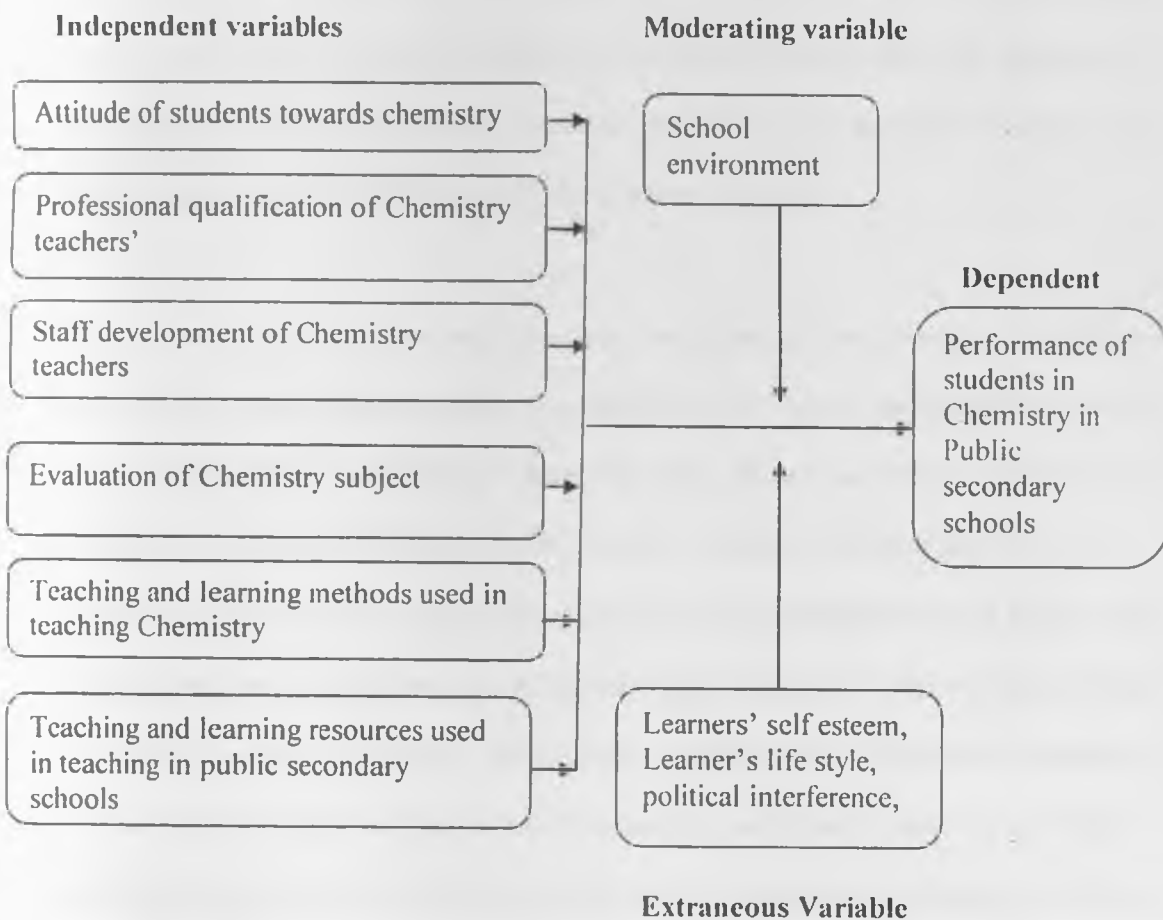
Independent variables

Moderating variable

Attitude of students towards chemistry

Professional qualification of Chemistry teachers'

Staff development of Chemistry teachers

Evaluation of Chemistry subject

Teaching and learning methods used in teaching Chemistry

Teaching and learning resources used in teaching in public secondary schools

School environment

Dependent

Performance of students in Chemistry in Public secondary schools

Learners' self esteem, Learner's life style, political interference,

Extraneous Variable